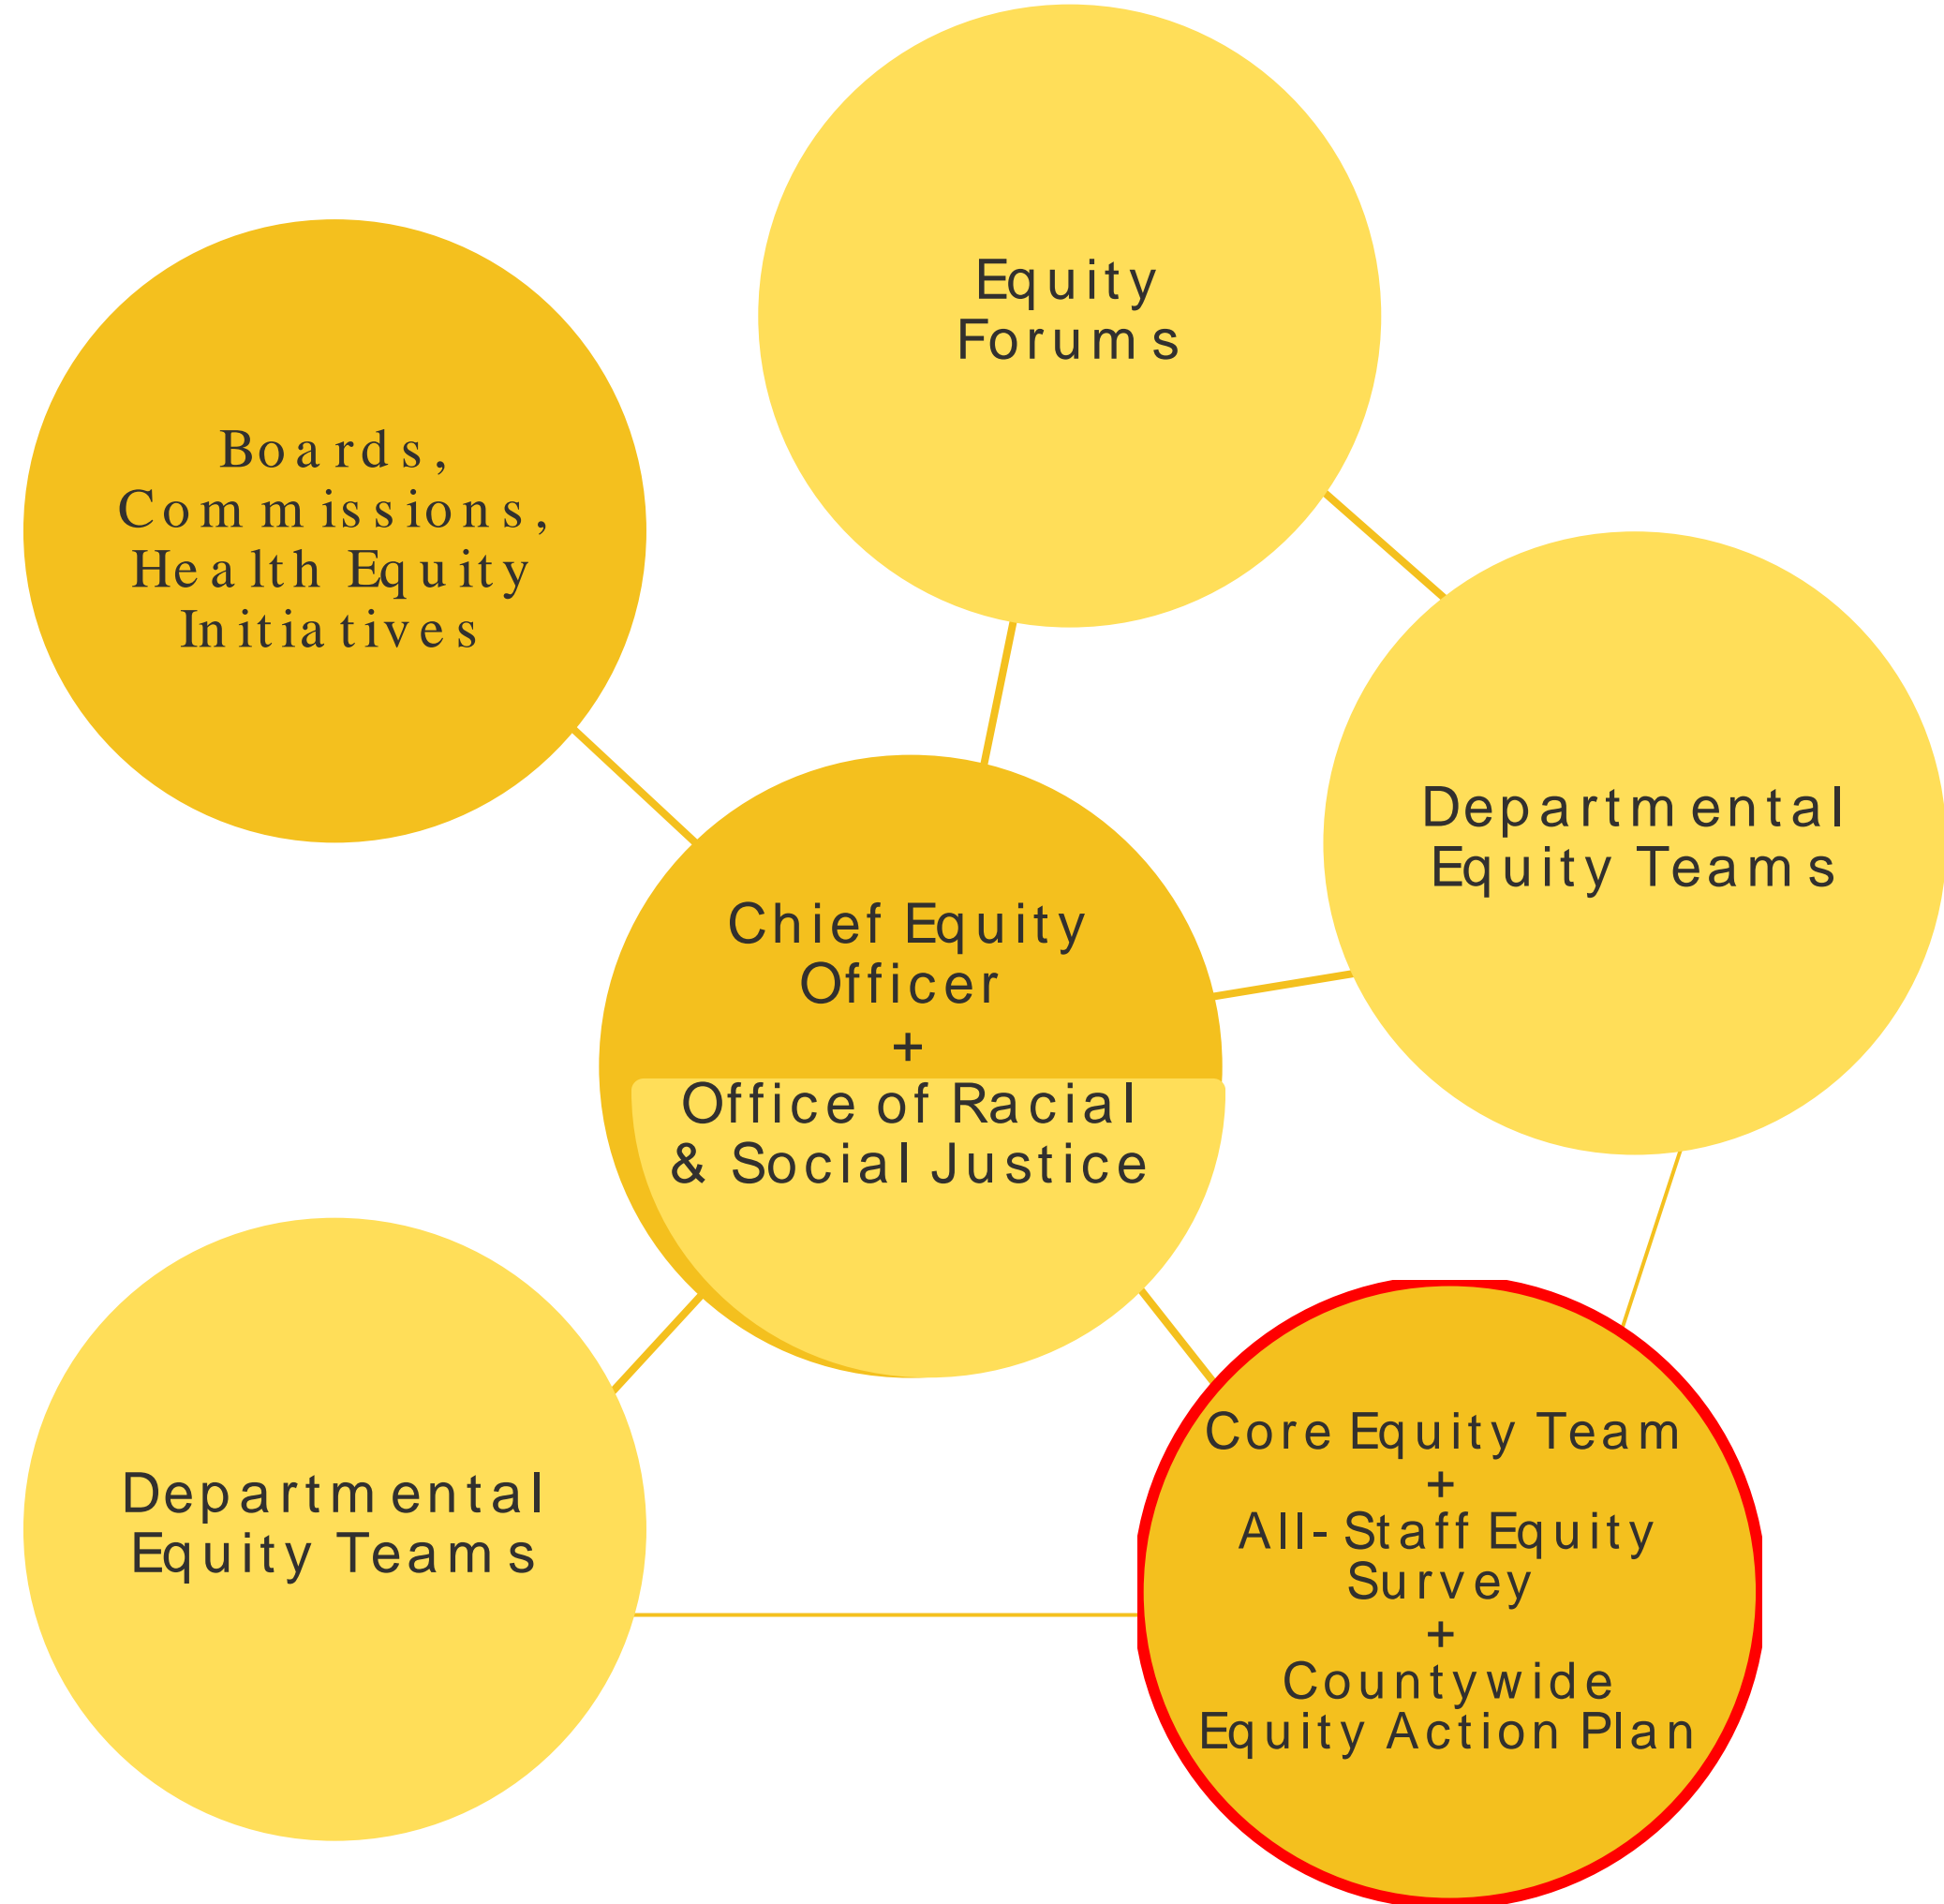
Equity Forums

Boards, Commissions, Health Equity Initiatives

Departmental Equity Teams

Chief Equity Officer
+
Office of Racial & Social Justice

Departmental Equity Teams

Core Equity Team
+
All-Staff Equity Survey
+
Countywide Equity Action Plan